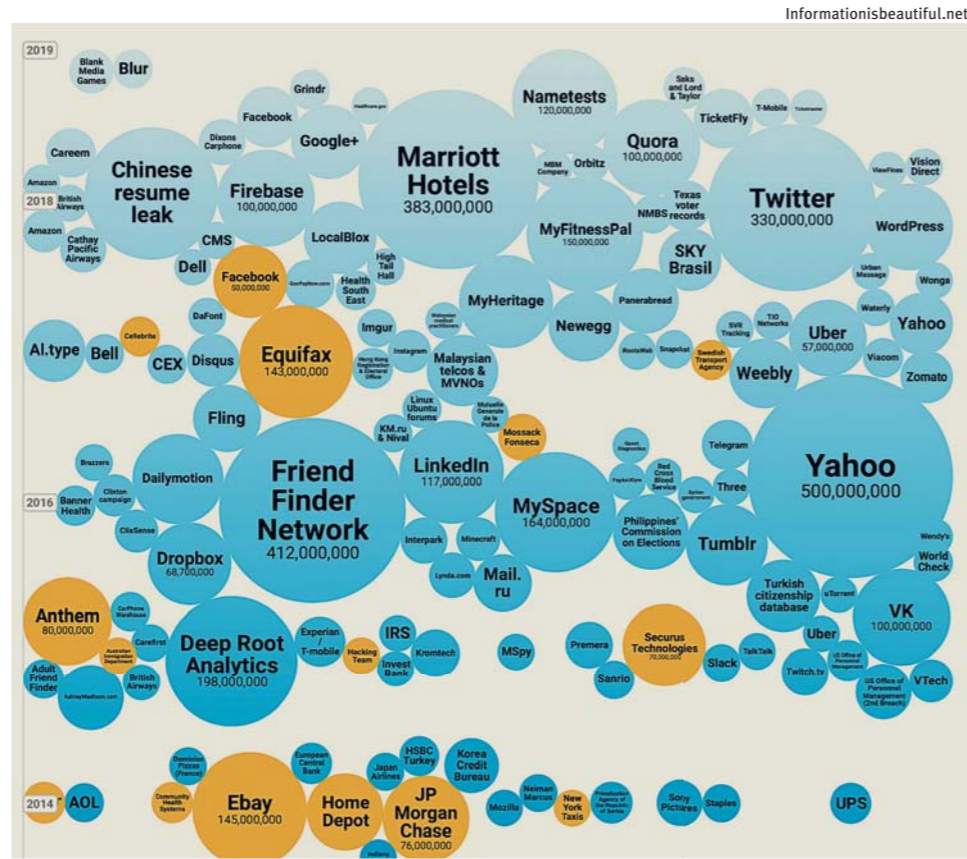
Informationisbeautiful.net

2019

Blank Media Games

Blur

Grindr

Facebook

Healthcare.gov

Nametests
120,000,000

Saks and Lord & Taylor

T-Mobile

Ticketmaster

TicketFly

Careem

Dixons Carphone

Google+

Quora
100,000,000

Chinese resume leak

Marriott Hotels
383,000,000

MBM Company

Orbitz

Amazon

2018

British Airways

Firebase
100,000,000

Twitter
330,000,000

ViewFines

Vision Direct

Amazon

Cathay Pacific Airways

NMBS

Texas voter records

MyFitnessPal
150,000,000

WordPress

CMS

LocalBlox

SKY Brasil

Dell

Facebook
50,000,000

GovPayNow.com

High Tail Hall

Health South East

Urban Massage

Wonga

MyHeritage

Panerabread

Waterly

DaFont

Imgur

Malaysian medical practitioners

Newegg

TIO Networks

Yahoo

AI.type

Bell

Cellebrite

Equifax
143,000,000

SVR Tracking

Uber
57,000,000

CEX

Disqus

Hong Kong Registration & Electoral Office

Instagram

Malaysian telcos & MVNOs

RootsWeb

Snapchat

Swedish Transport Agency

Viacom

Weebly

Zomato

Fling

Linux Ubuntu forums

Mutuelle Generale de la Police

KM.ru & Nival

Mossack Fonseca

Quest Diagnostics

Telegram

Brazzers

Friend Finder Network
412,000,000

LinkedIn
117,000,000

Red Cross Blood Service

Yahoo
500,000,000

Dailymotion

PayAsUGym

Syrian government

Three

2016

Banner Health

Clinton campaign

MySpace
164,000,000

ClixSense

Interpark

Minecraft

Philippines' Commission on Elections

Tumblr

Wendy's

World Check

Dropbox
68,700,000

Lynda.com

Mail.ru

Turkish citizenship database

uTorrent

Anthem
80,000,000

CarPhone Warehouse

Experian / T-mobile

IRS

Securus Technologies
70,000,000

VK
100,000,000

Deep Root Analytics
198,000,000

Carefirst

Australian Immigration Department

Hacking Team

Kromtech

MSpy

Premera

Uber

US Office of Personnel Management

Invest Bank

TalkTalk

Slack

Adult Friend Finder

British Airways

Sanrio

Twitch.tv

US Office of Personnel Management (2nd Breach)

VTech

AshleyMadison.com

Dominion Pizzas (France)

European Central Bank

HSBC Turkey

Korea Credit Bureau

Japan Airlines

2014

AOL

Community Health Systems

Ebay
145,000,000

Home Depot

JP Morgan Chase
76,000,000

Neiman Marcus

Mozilla

New York Taxis

Privatisation Agency of the Republic of Serbia

Sony Pictures

Staples

UPS

Indiana